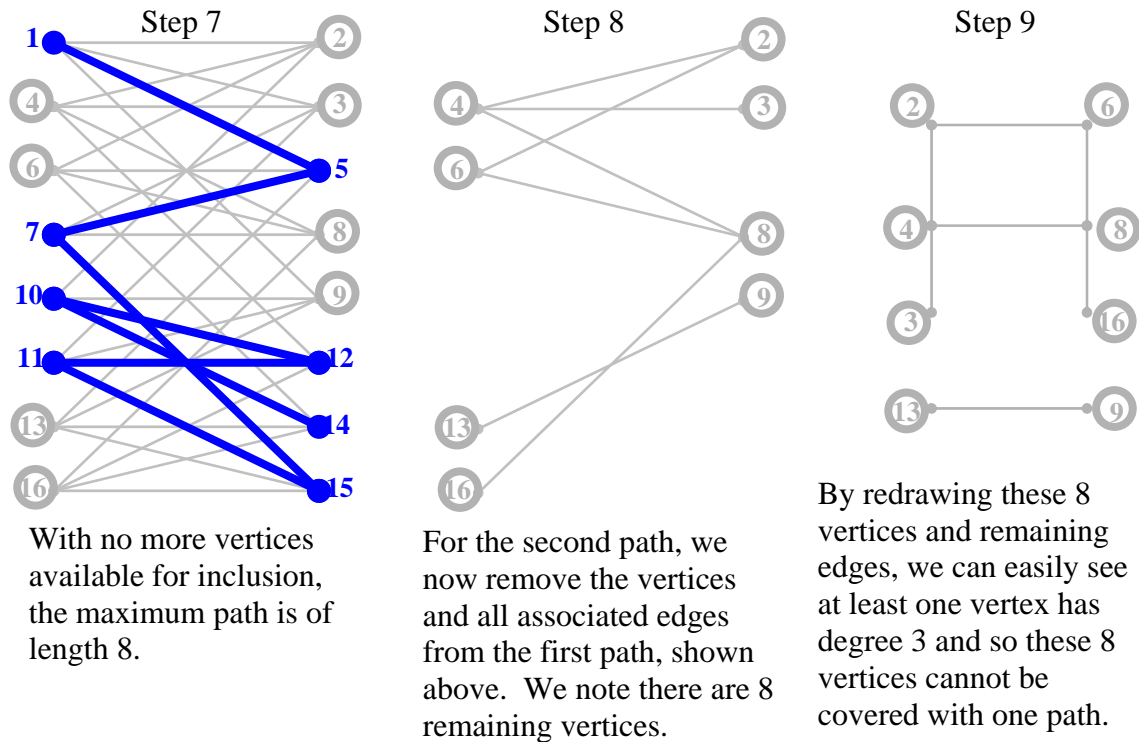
Step 7

1
2
4
3
6
5
7
8
10
9
11
12
13
14
16
15

With no more vertices available for inclusion, the maximum path is of length 8.

Step 8

4
2
3
6
8
9
13
16

For the second path, we now remove the vertices and all associated edges from the first path, shown above. We note there are 8 remaining vertices.

Step 9

2
6
4
8
3
16
13
9

By redrawing these 8 vertices and remaining edges, we can easily see at least one vertex has degree 3 and so these 8 vertices cannot be covered with one path.